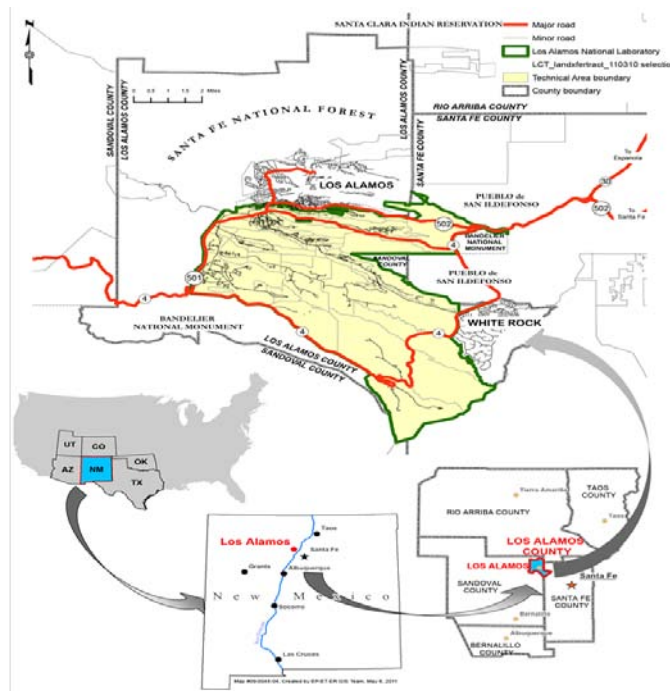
N

SANTA CLARA INDIAN RESERVATION

Major road
Minor road
Los Alamos National Laboratory
LCT_landxferbrast_110310 selectio
Technical Area boundary
County boundary

0 0.5 1 1.5 2 Miles

SANDOVAL COUNTY
LOS ALAMOS COUNTY

SANTA FE NATIONAL FOREST

LOS ALAMOS COUNTY
SANTA FE COUNTY

RIO ARRIBA COUNTY
SANTA FE COUNTY

To Espanola

30

502

To Santa Fe

LOS ALAMOS

PUEBLO de SAN ILDEFONSO

502

4

BANDELIER NATIONAL MONUMENT

SANDOVAL COUNTY

PUEBLO de SAN ILDEFONSO

501

4

4

BANDELIER NATIONAL MONUMENT

4

WHITE ROCK

4

LOS ALAMOS COUNTY
SANDOVAL COUNTY

UT
CO
AZ
NM
OK
TX

Los Alamos
Taos
Santa Fe
Grants
Albuquerque
New Mexico
Socorro
Las Cruces

Map #06-0045-04. Created by EP-ET-ER GIS Team, May 6, 2011

Tierra Amarilla
TAOS COUNTY
Taos
RIO ARRIBA COUNTY
LOS ALAMOS COUNTY
LOS ALAMOS
Santa Fe
SANDOVAL COUNTY
SANTA FE COUNTY
Bernalillo
Albuquerque
BERNALILLO COUNTY